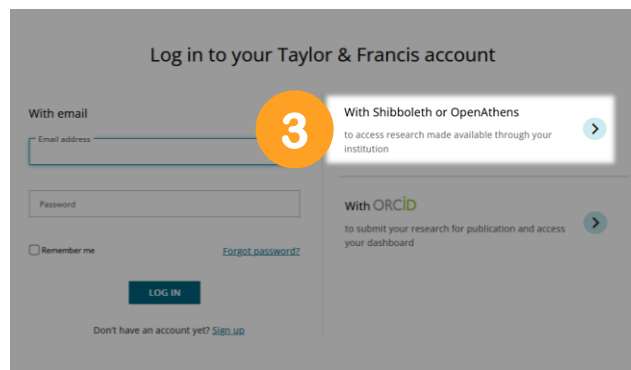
Log in to your Taylor & Francis account

With email

Email address

Password

Remember me

Forgot password?

LOG IN

Don't have an account yet? Sign up

3

With Shibboleth or OpenAthens

to access research made available through your institution

With ORCID

to submit your research for publication and access your dashboard